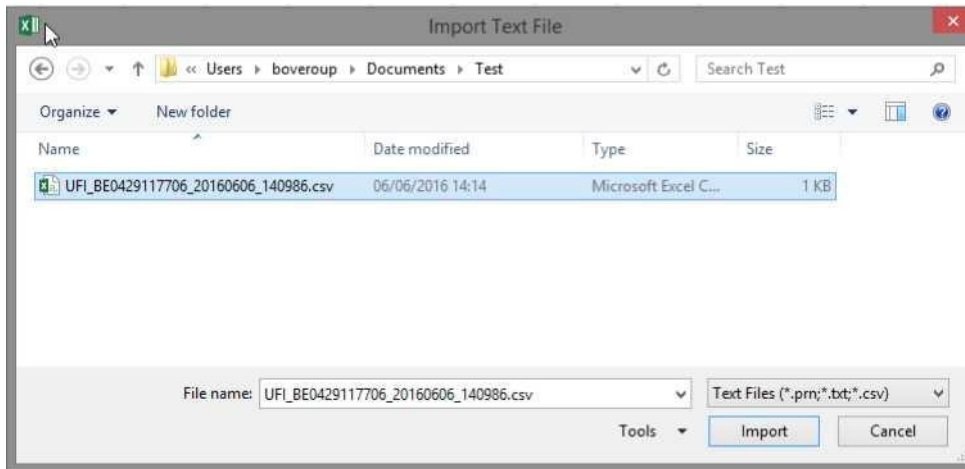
Import Text File

« Users › boveroup › Documents › Test

Search Test

Organize ▾ New folder

| Name | Date modified | Type | Size |
|---|---|---|---|
| UFI_BE0429117706_20160606_140986.csv | 06/06/2016 14:14 | Microsoft Excel C... | 1 KB |

File name: UFI_BE0429117706_20160606_140986.csv

Text Files (*.prn;*.txt;*.csv)

Tools ▾

Import

Cancel